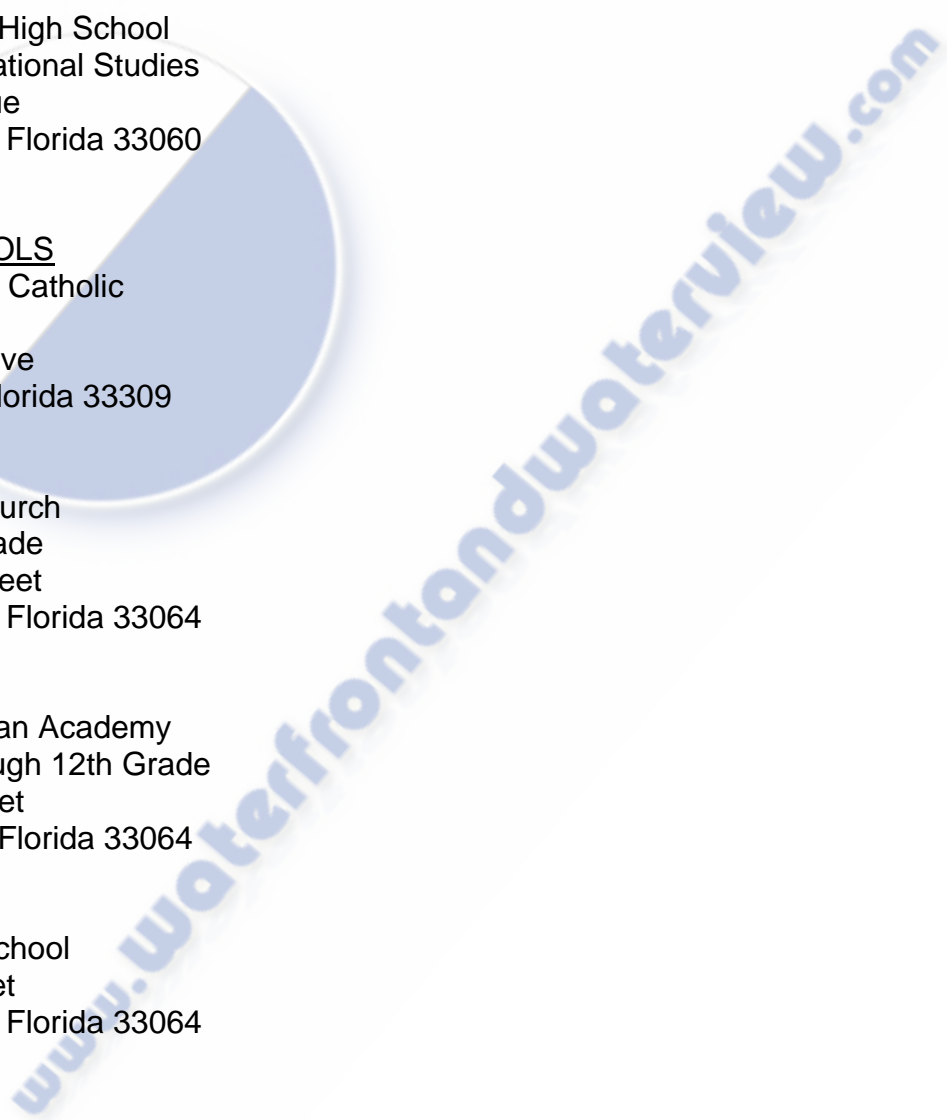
High School
ational Studies
ue
Florida 33060

OLS
Catholic

ve
lorida 33309

urch
ade
eet
Florida 33064

an Academy
ugh 12th Grade
et
Florida 33064

chool
et
Florida 33064

www.waterfrontandwaterview.com